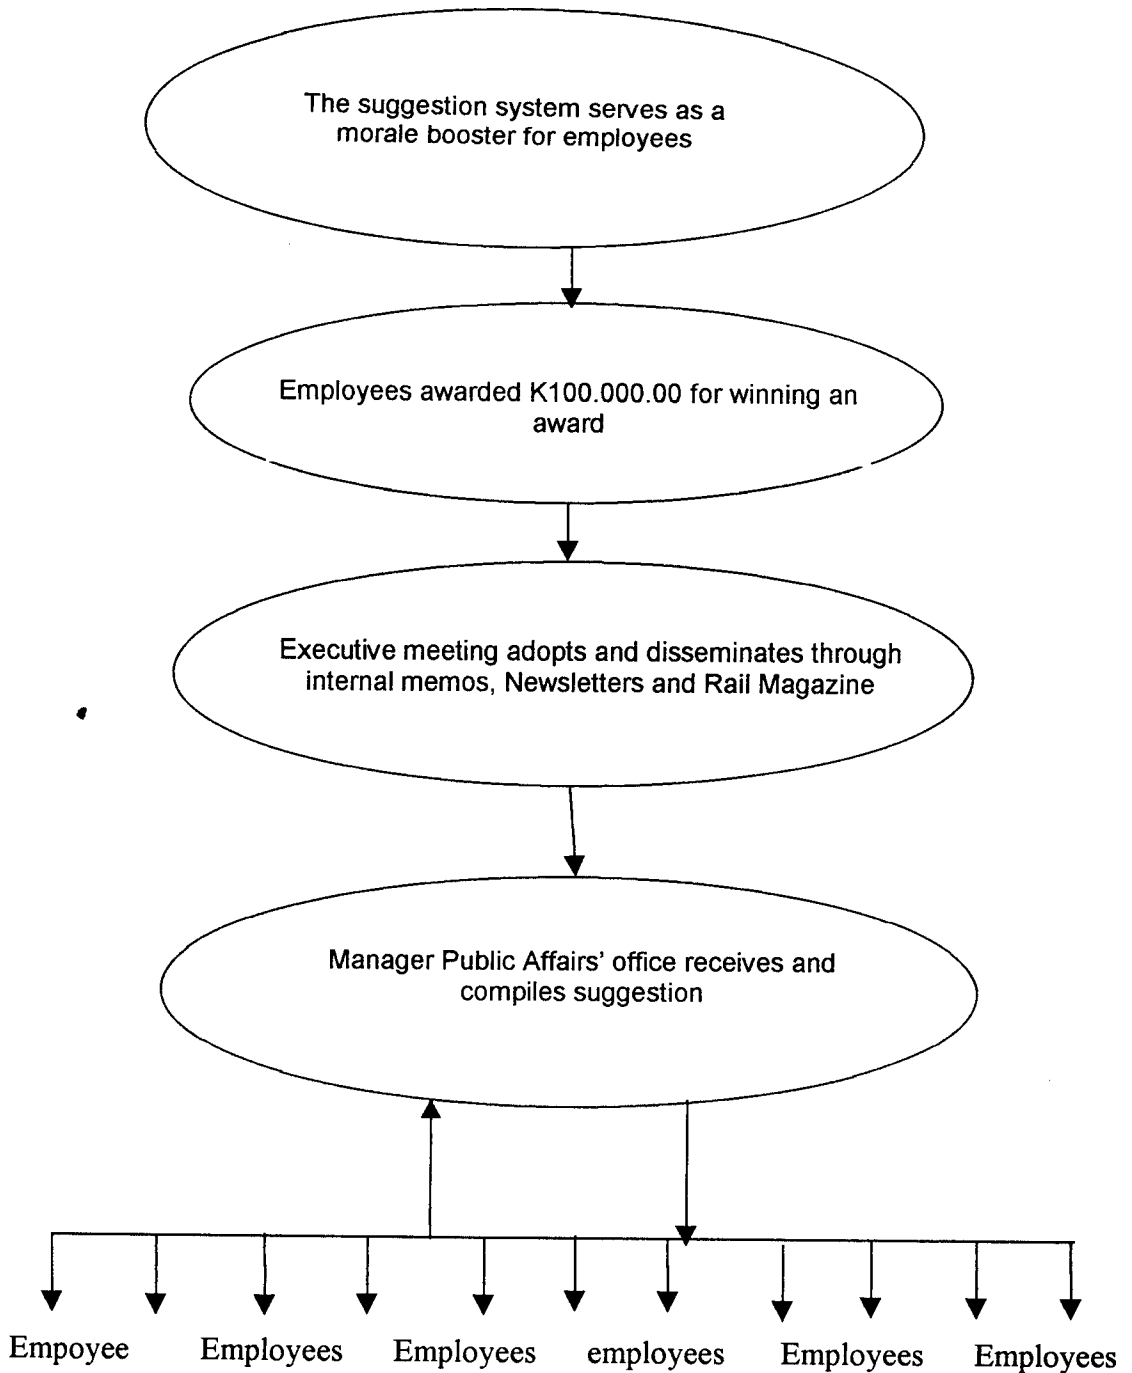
The suggestion system serves as a morale booster for employees

Employees awarded K100.000.00 for winning an award

Executive meeting adopts and disseminates through internal memos, Newsletters and Rail Magazine

Manager Public Affairs' office receives and compiles suggestion

Empoyee Employees Employees employees Employees Employees